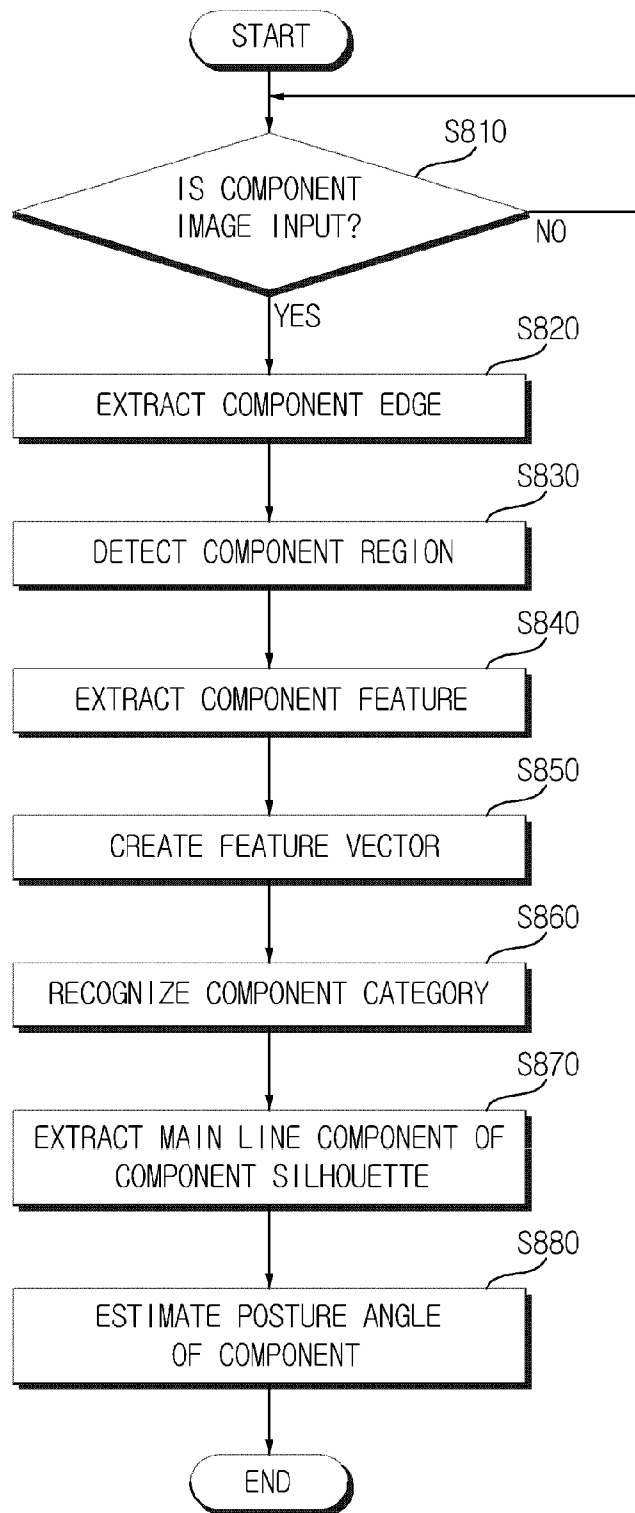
START

S810

IS COMPONENT IMAGE INPUT?

NO

YES

S820

EXTRACT COMPONENT EDGE

S830

DETECT COMPONENT REGION

S840

EXTRACT COMPONENT FEATURE

S850

CREATE FEATURE VECTOR

S860

RECOGNIZE COMPONENT CATEGORY

S870

EXTRACT MAIN LINE COMPONENT OF COMPONENT SILHOUETTE

S880

ESTIMATE POSTURE ANGLE OF COMPONENT

END